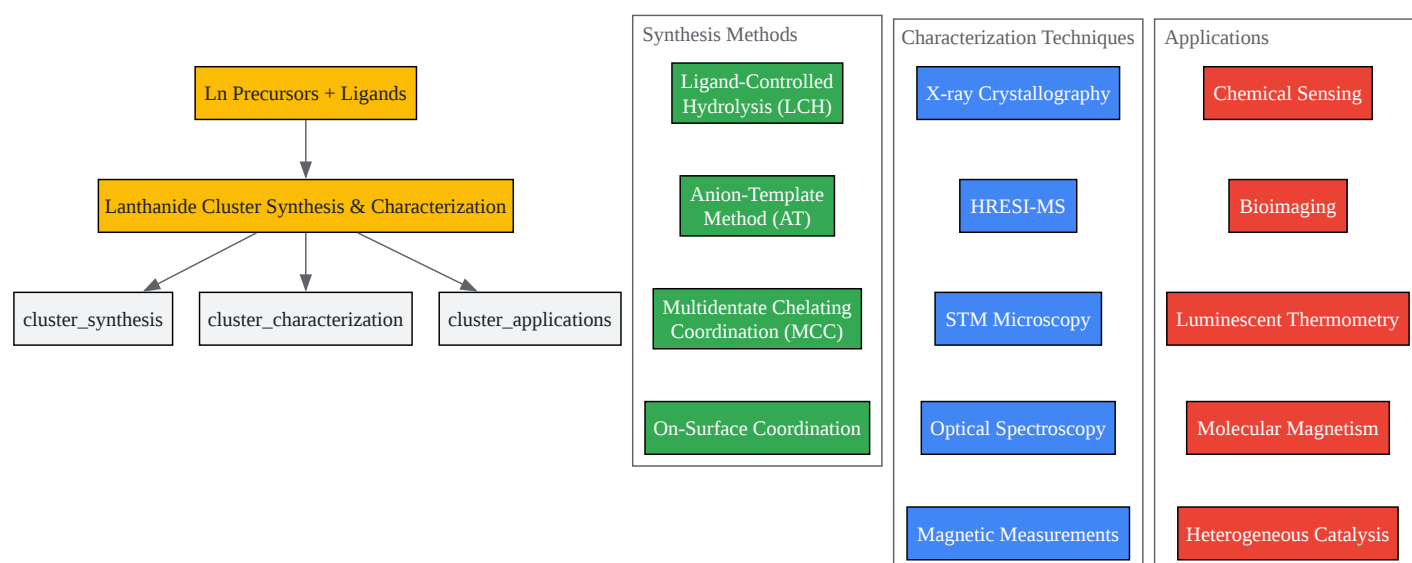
Ln Precursors + Ligands

Lanthanide Cluster Synthesis & Characterization

cluster_synthesis

cluster_characterization

cluster_applications

Synthesis Methods

Ligand-Controlled Hydrolysis (LCH)

Anion-Template Method (AT)

Multidentate Chelating Coordination (MCC)

On-Surface Coordination

Characterization Techniques

X-ray Crystallography

HRESI-MS

STM Microscopy

Optical Spectroscopy

Magnetic Measurements

Applications

Chemical Sensing

Bioimaging

Luminescent Thermometry

Molecular Magnetism

Heterogeneous Catalysis